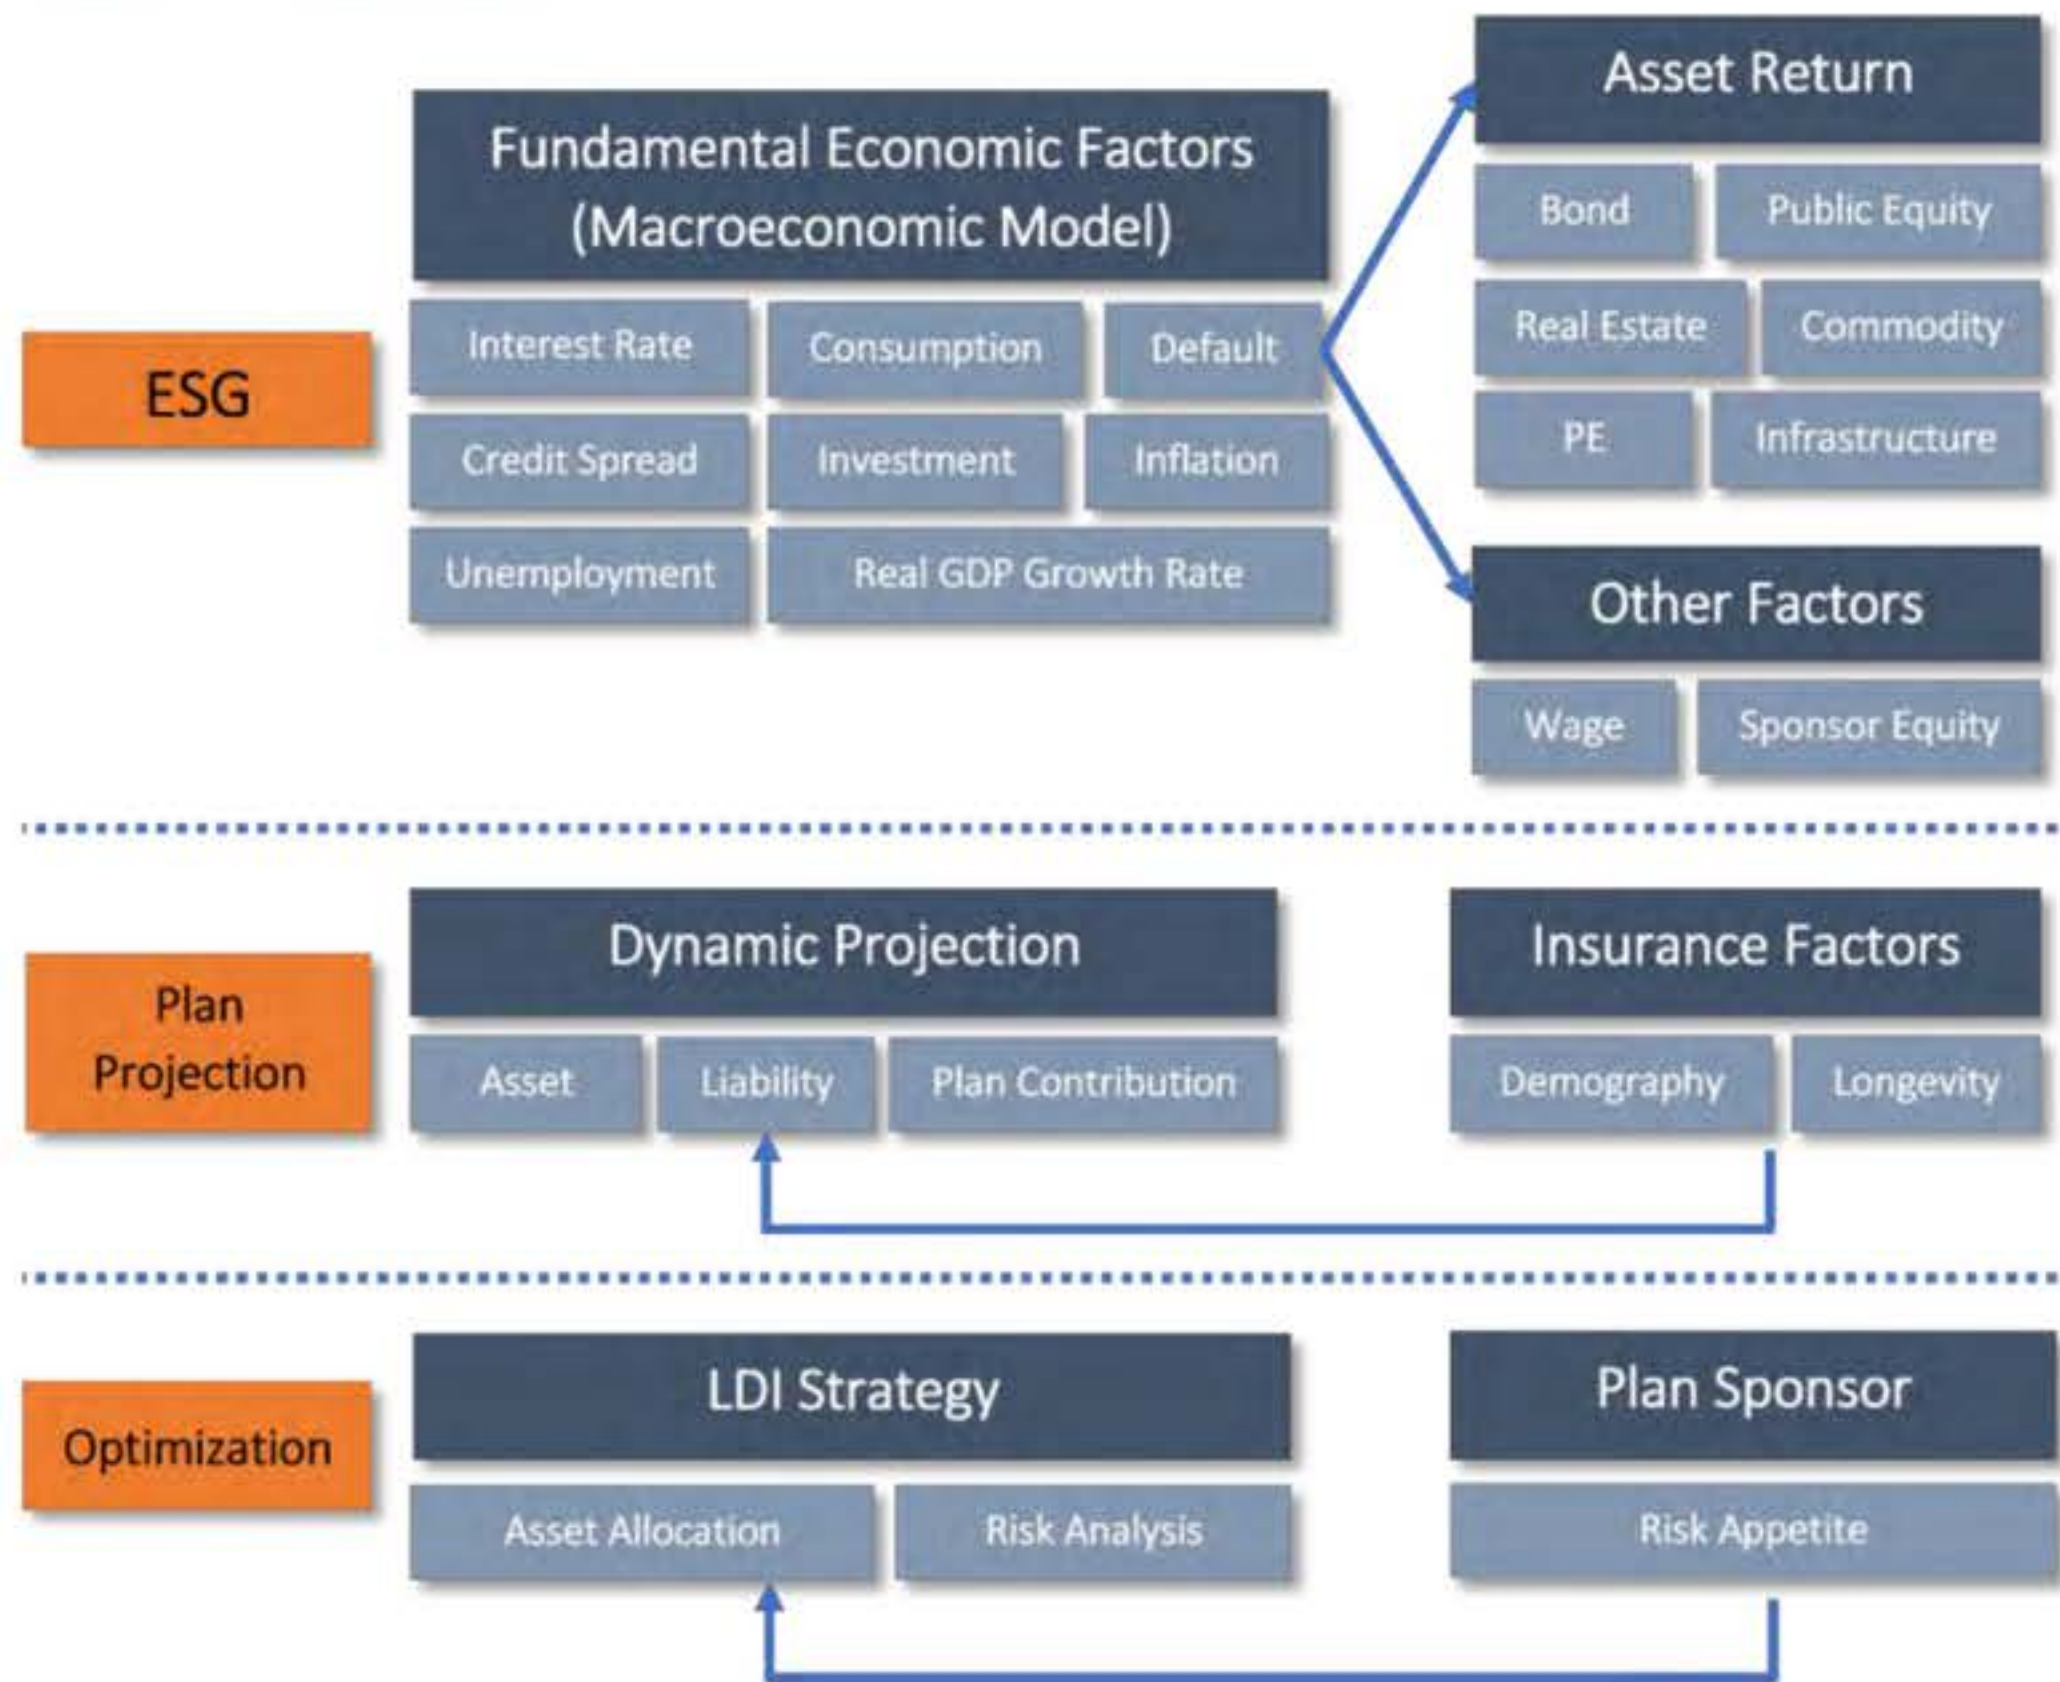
ESG

Fundamental Economic Factors (Macroeconomic Model)

Interest Rate
Consumption
Default
Credit Spread
Investment
Inflation
Unemployment
Real GDP Growth Rate

Asset Return

Bond
Public Equity
Real Estate
Commodity
PE
Infrastructure

Other Factors

Wage
Sponsor Equity

Plan Projection

Dynamic Projection

Asset
Liability
Plan Contribution

Insurance Factors

Demography
Longevity

Optimization

LDI Strategy

Asset Allocation
Risk Analysis

Plan Sponsor

Risk Appetite